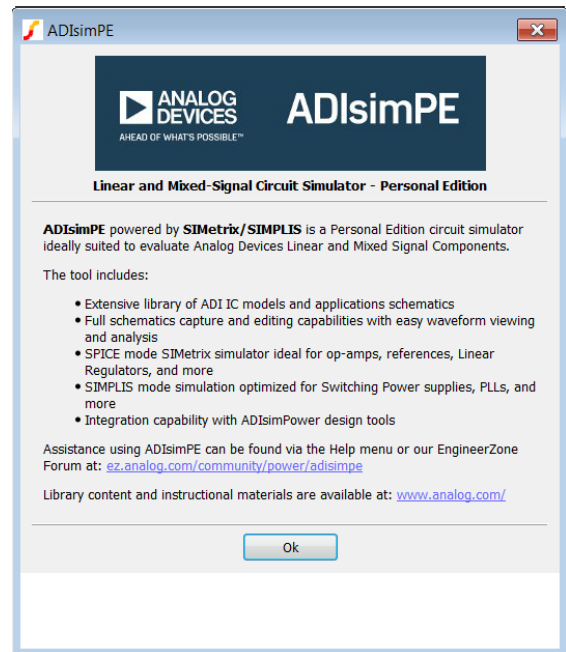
ADIsimPE

ANALOG DEVICES
AHEAD OF WHAT'S POSSIBLE™

ADIsimPE

Linear and Mixed-Signal Circuit Simulator - Personal Edition

**ADIsimPE** powered by **SIMetrix/SIMPLIS** is a Personal Edition circuit simulator ideally suited to evaluate Analog Devices Linear and Mixed Signal Components.

The tool includes:

- Extensive library of ADI IC models and applications schematics
- Full schematics capture and editing capabilities with easy waveform viewing and analysis
- SPICE mode SIMetrix simulator ideal for op-amps, references, Linear Regulators, and more
- SIMPLIS mode simulation optimized for Switching Power supplies, PLLs, and more
- Integration capability with ADIsimPower design tools

Assistance using ADIsimPE can be found via the Help menu or our EngineerZone Forum at: ez.analog.com/community/power/adisimpe

Library content and instructional materials are available at: www.analog.com/

Ok